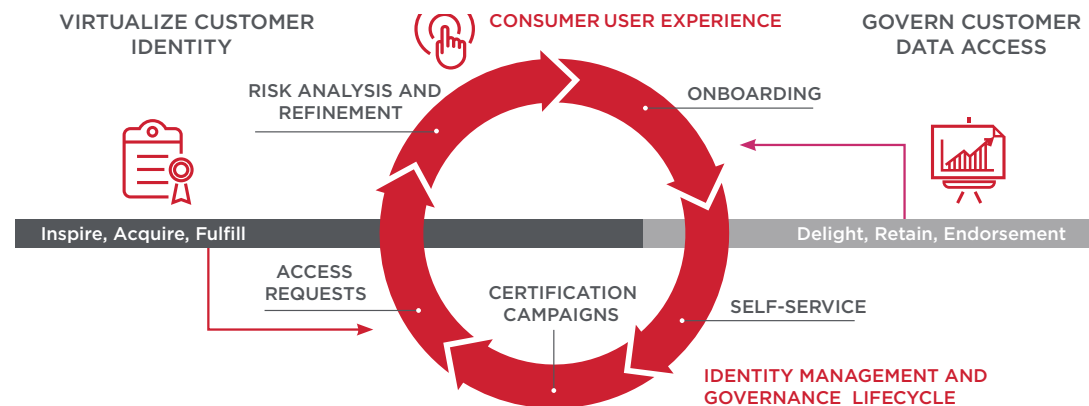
VIRTUALIZE CUSTOMER IDENTITY

CONSUMER USER EXPERIENCE

GOVERN CUSTOMER DATA ACCESS

RISK ANALYSIS AND REFINEMENT

ONBOARDING

Inspire, Acquire, Fulfill

Delight, Retain, Endorsement

ACCESS REQUESTS

CERTIFICATION CAMPAIGNS

SELF-SERVICE

IDENTITY MANAGEMENT AND GOVERNANCE LIFECYCLE